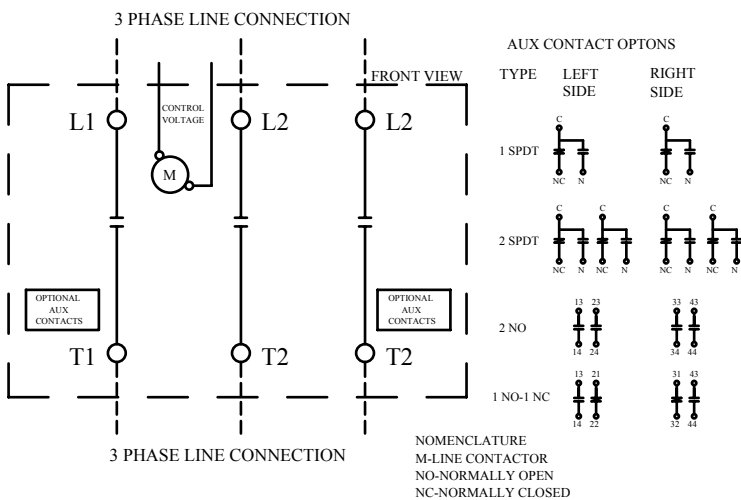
3 PHASE LINE CONNECTION

FRONT VIEW

L1

CONTROL VOLTAGE

M

L2

L2

OPTIONAL AUX CONTACTS

OPTIONAL AUX CONTACTS

T1

T2

T2

3 PHASE LINE CONNECTION

AUX CONTACT OPTONS

TYPE LEFT SIDE RIGHT SIDE

1 SPDT
C
NC N
C
NC N

2 SPDT
C C
NC N NC N
C C
NC N NC N

2 NO
13 23
14 24
33 43
34 44

1 NO-1 NC
13 21
14 22
31 43
32 44

NOMENCLATURE
M-LINE CONTACTOR
NO-NORMALLY OPEN
NC-NORMALLY CLOSED